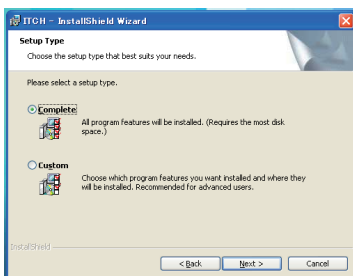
ITCH - InstallShield Wizard

Setup Type

Choose the setup type that best suits your needs.

Please select a setup type.

Complete

All program features will be installed. (Requires the most disk space.)

Custom

Choose which program features you want installed and where they will be installed. Recommended for advanced users.

InstallShield

< Back

Next >

Cancel